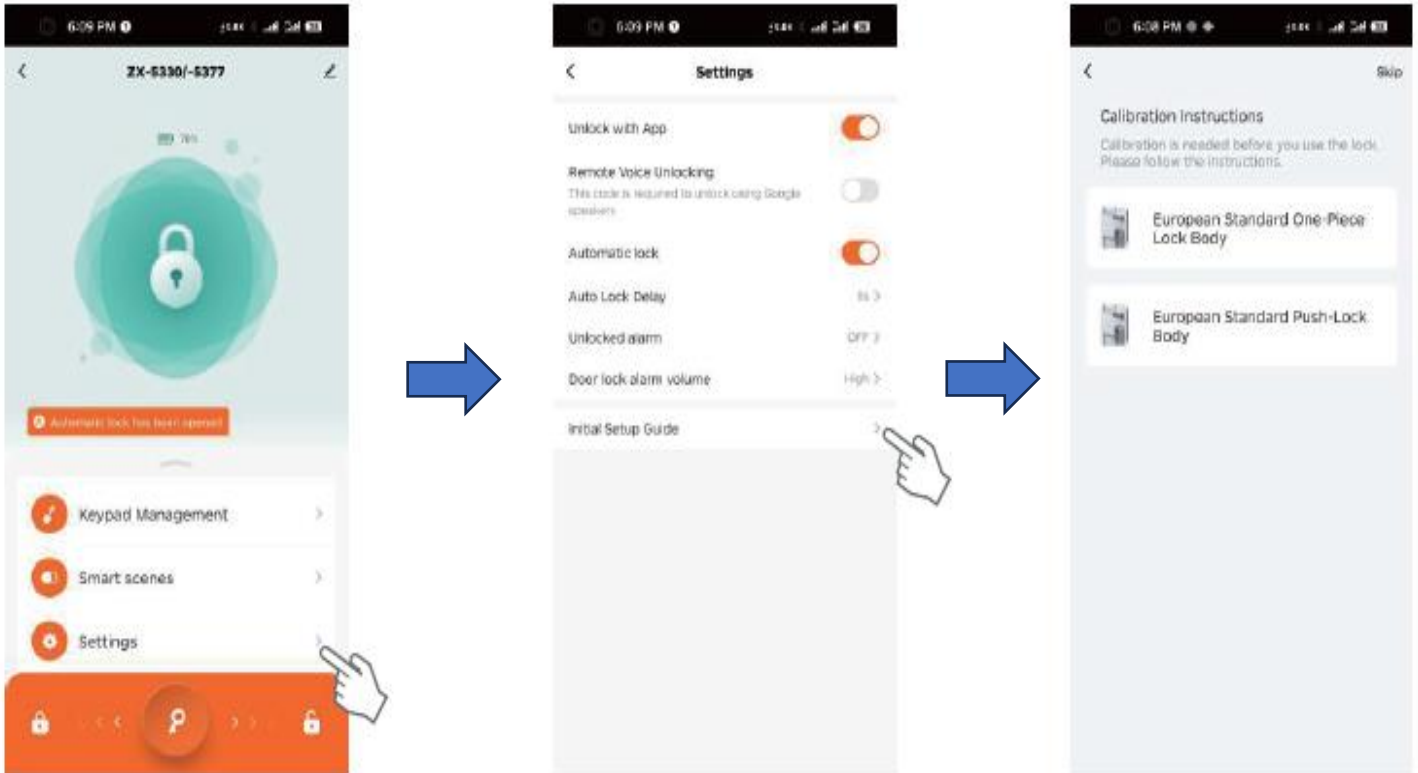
6:09 PM

ZX-5330/-5377

78%

Automatic lock has been opened

Keypad Management

Smart scenes

Settings

6:09 PM

Settings

Unlock with App

Remote Voice Unlocking
This code is required to unlock using Google speakers

Automatic lock

Auto Lock Delay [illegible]

Unlocked alarm OFF

Door lock alarm volume High

Initial Setup Guide

6:08 PM

Skip

Calibration Instructions

Calibration is needed before you use the lock. Please follow the instructions.

European Standard One-Piece Lock Body

European Standard Push-Lock Body